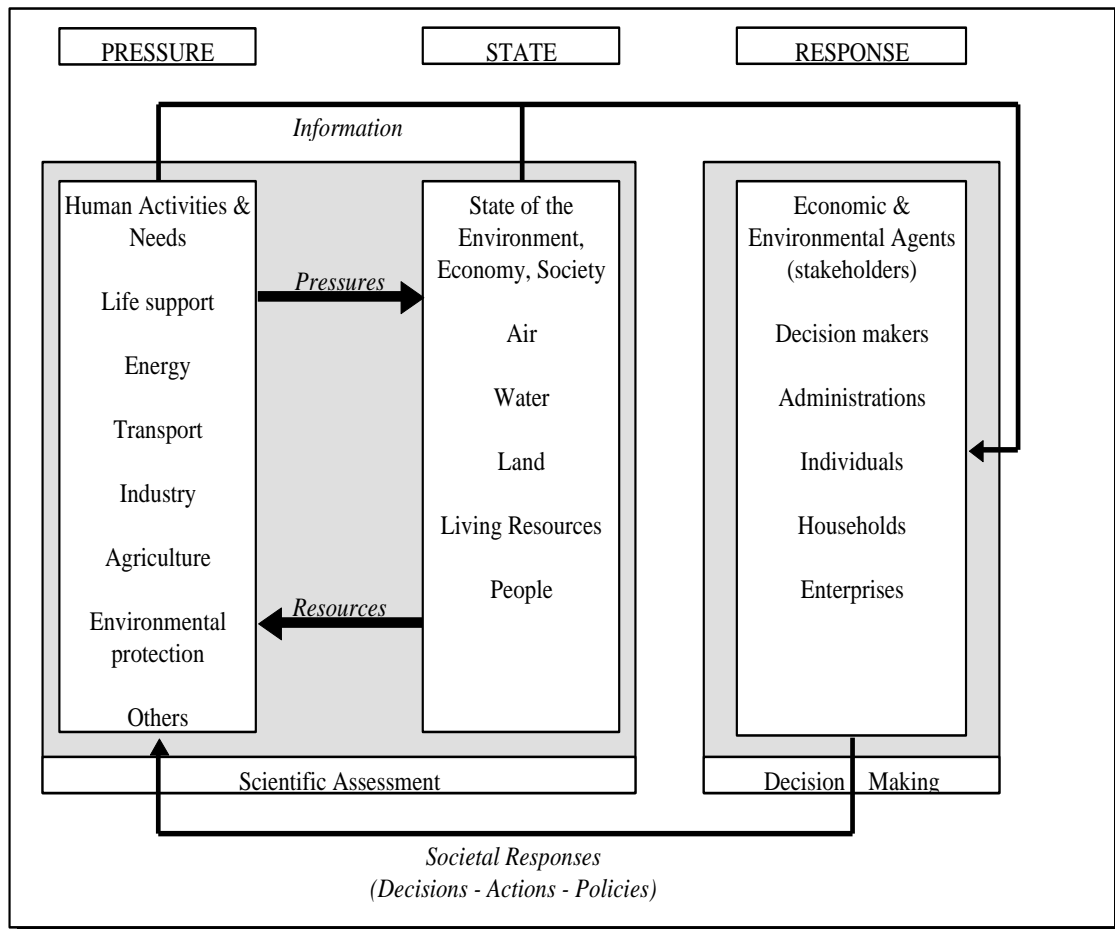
PRESSURE

STATE

RESPONSE

Information

Human Activities & Needs

Life support

Energy

Transport

Industry

Agriculture

Environmental protection

Others

Pressures

Resources

State of the Environment, Economy, Society

Air

Water

Land

Living Resources

People

Economic & Environmental Agents (stakeholders)

Decision makers

Administrations

Individuals

Households

Enterprises

Scientific Assessment

Decision Making

Societal Responses
(Decisions - Actions - Policies)